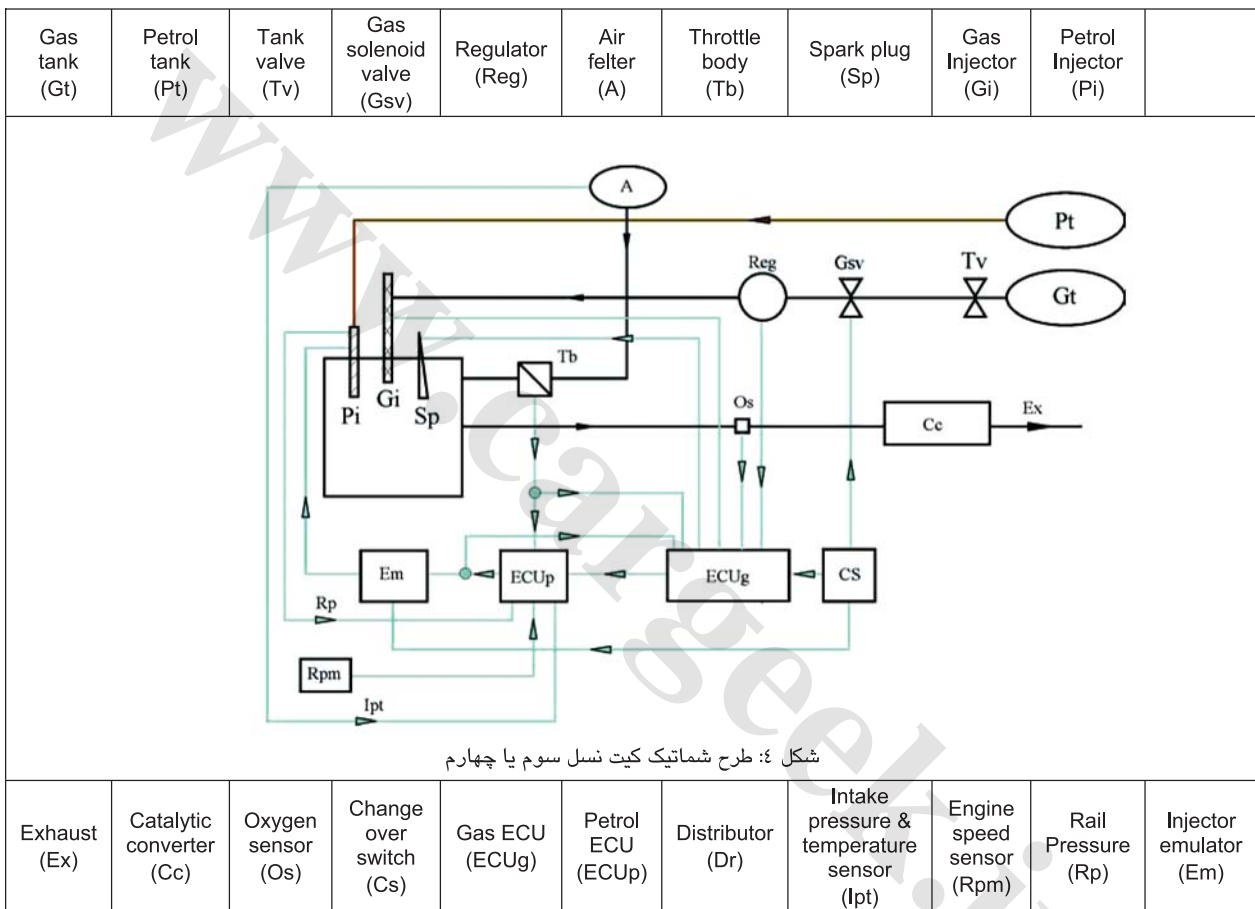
| Gas tank (Gt) | Petrol tank (Pt) | Tank valve (Tv) | Gas solenoid valve (Gsv) | Regulator (Reg) | Air felter (A) | Throttle body (Tb) | Spark plug (Sp) | Gas Injector (Gi) | Petrol Injector (Pi) | |
|---|---|---|---|---|---|---|---|---|---|---|

A
Pt
Reg
Gsv
Tv
Gt
Tb
Pi
Gi
Sp
Os
Cc
Ex
Em
ECUp
ECUg
CS
Rp
Rpm
Ipt

www.cargeek.ir

شکل ٤: طرح شماتیک کیت نسل سوم یا چهارم

| Exhaust (Ex) | Catalytic converter (Cc) | Oxygen sensor (Os) | Change over switch (Cs) | Gas ECU (ECUg) | Petrol ECU (ECUp) | Distributor (Dr) | Intake pressure & temperature sensor (Ipt) | Engine speed sensor (Rpm) | Rail Pressure (Rp) | Injector emulator (Em) |
|---|---|---|---|---|---|---|---|---|---|---|